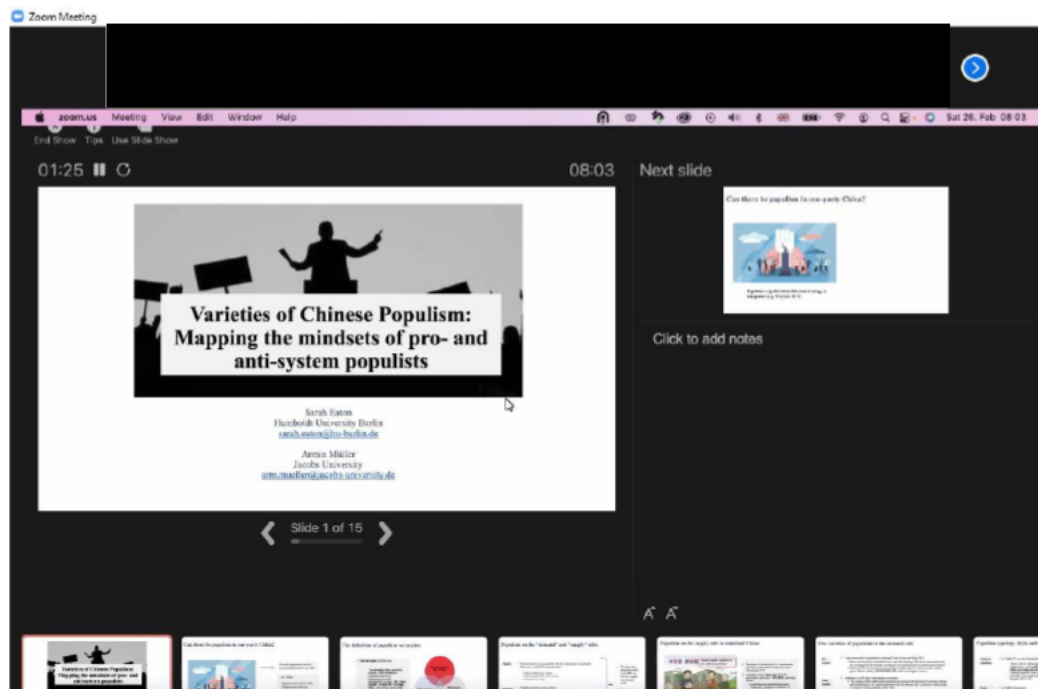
Zoom Meeting

zoom.us Meeting View Edit Window Help

Sat 26. Feb 08:03

End Show Tips Use Slide Show

01:25

08:03

Next slide

Can there be populism in a one-party China?

Click to add notes

Varieties of Chinese Populism: Mapping the mindsets of pro- and anti-system populists

Sarah Eaton
Humboldt University Berlin
sarah.eaton@hu-berlin.de

Armin Müller
Jacobs University
arm.mueller@jacobs-university.de

Slide 1 of 15

Varieties of Chinese Populism: Mapping the mindsets of pro- and anti-system populists

Can there be populism in one-party China?

The definition of populism we employ

Populism on the "demand" and "supply" sides

Populism on the supply side in mainland China

Four varieties of populism on the demand side

Populism typology: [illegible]